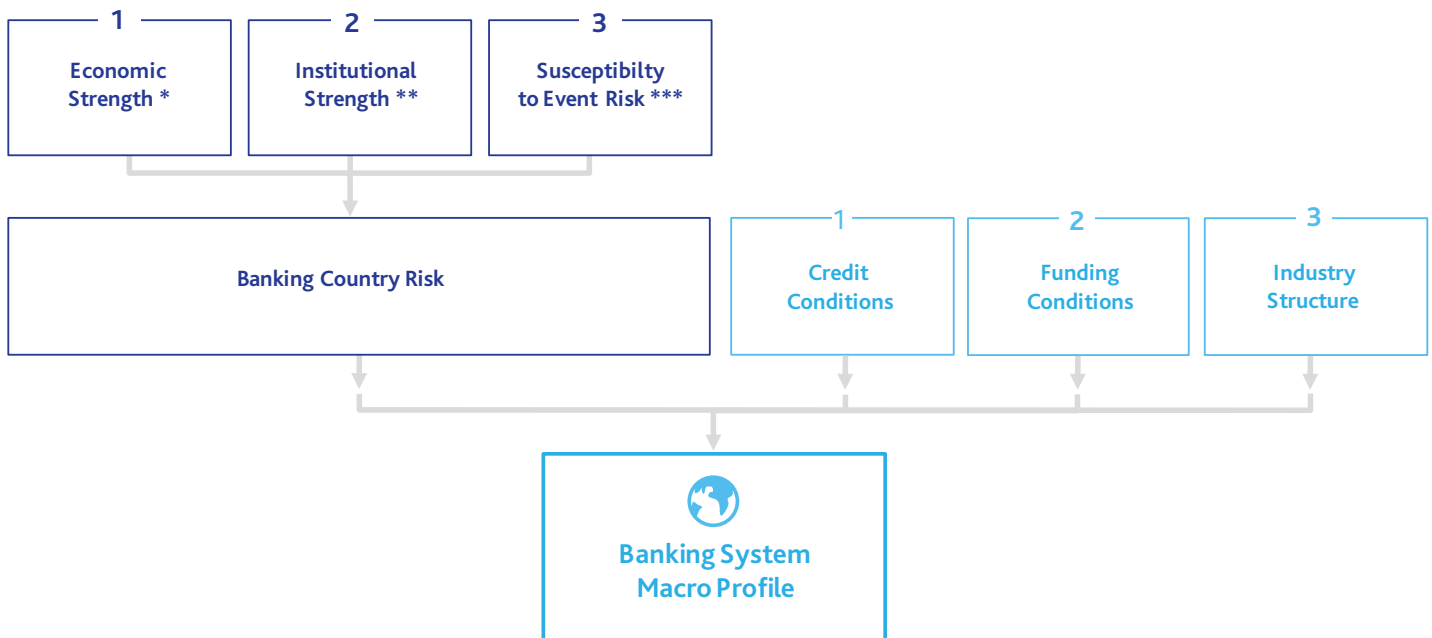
1
Economic Strength *

2
Institutional Strength **

3
Susceptibilty to Event Risk ***

Banking Country Risk

1
Credit Conditions

2
Funding Conditions

3
Industry Structure

Banking System Macro Profile